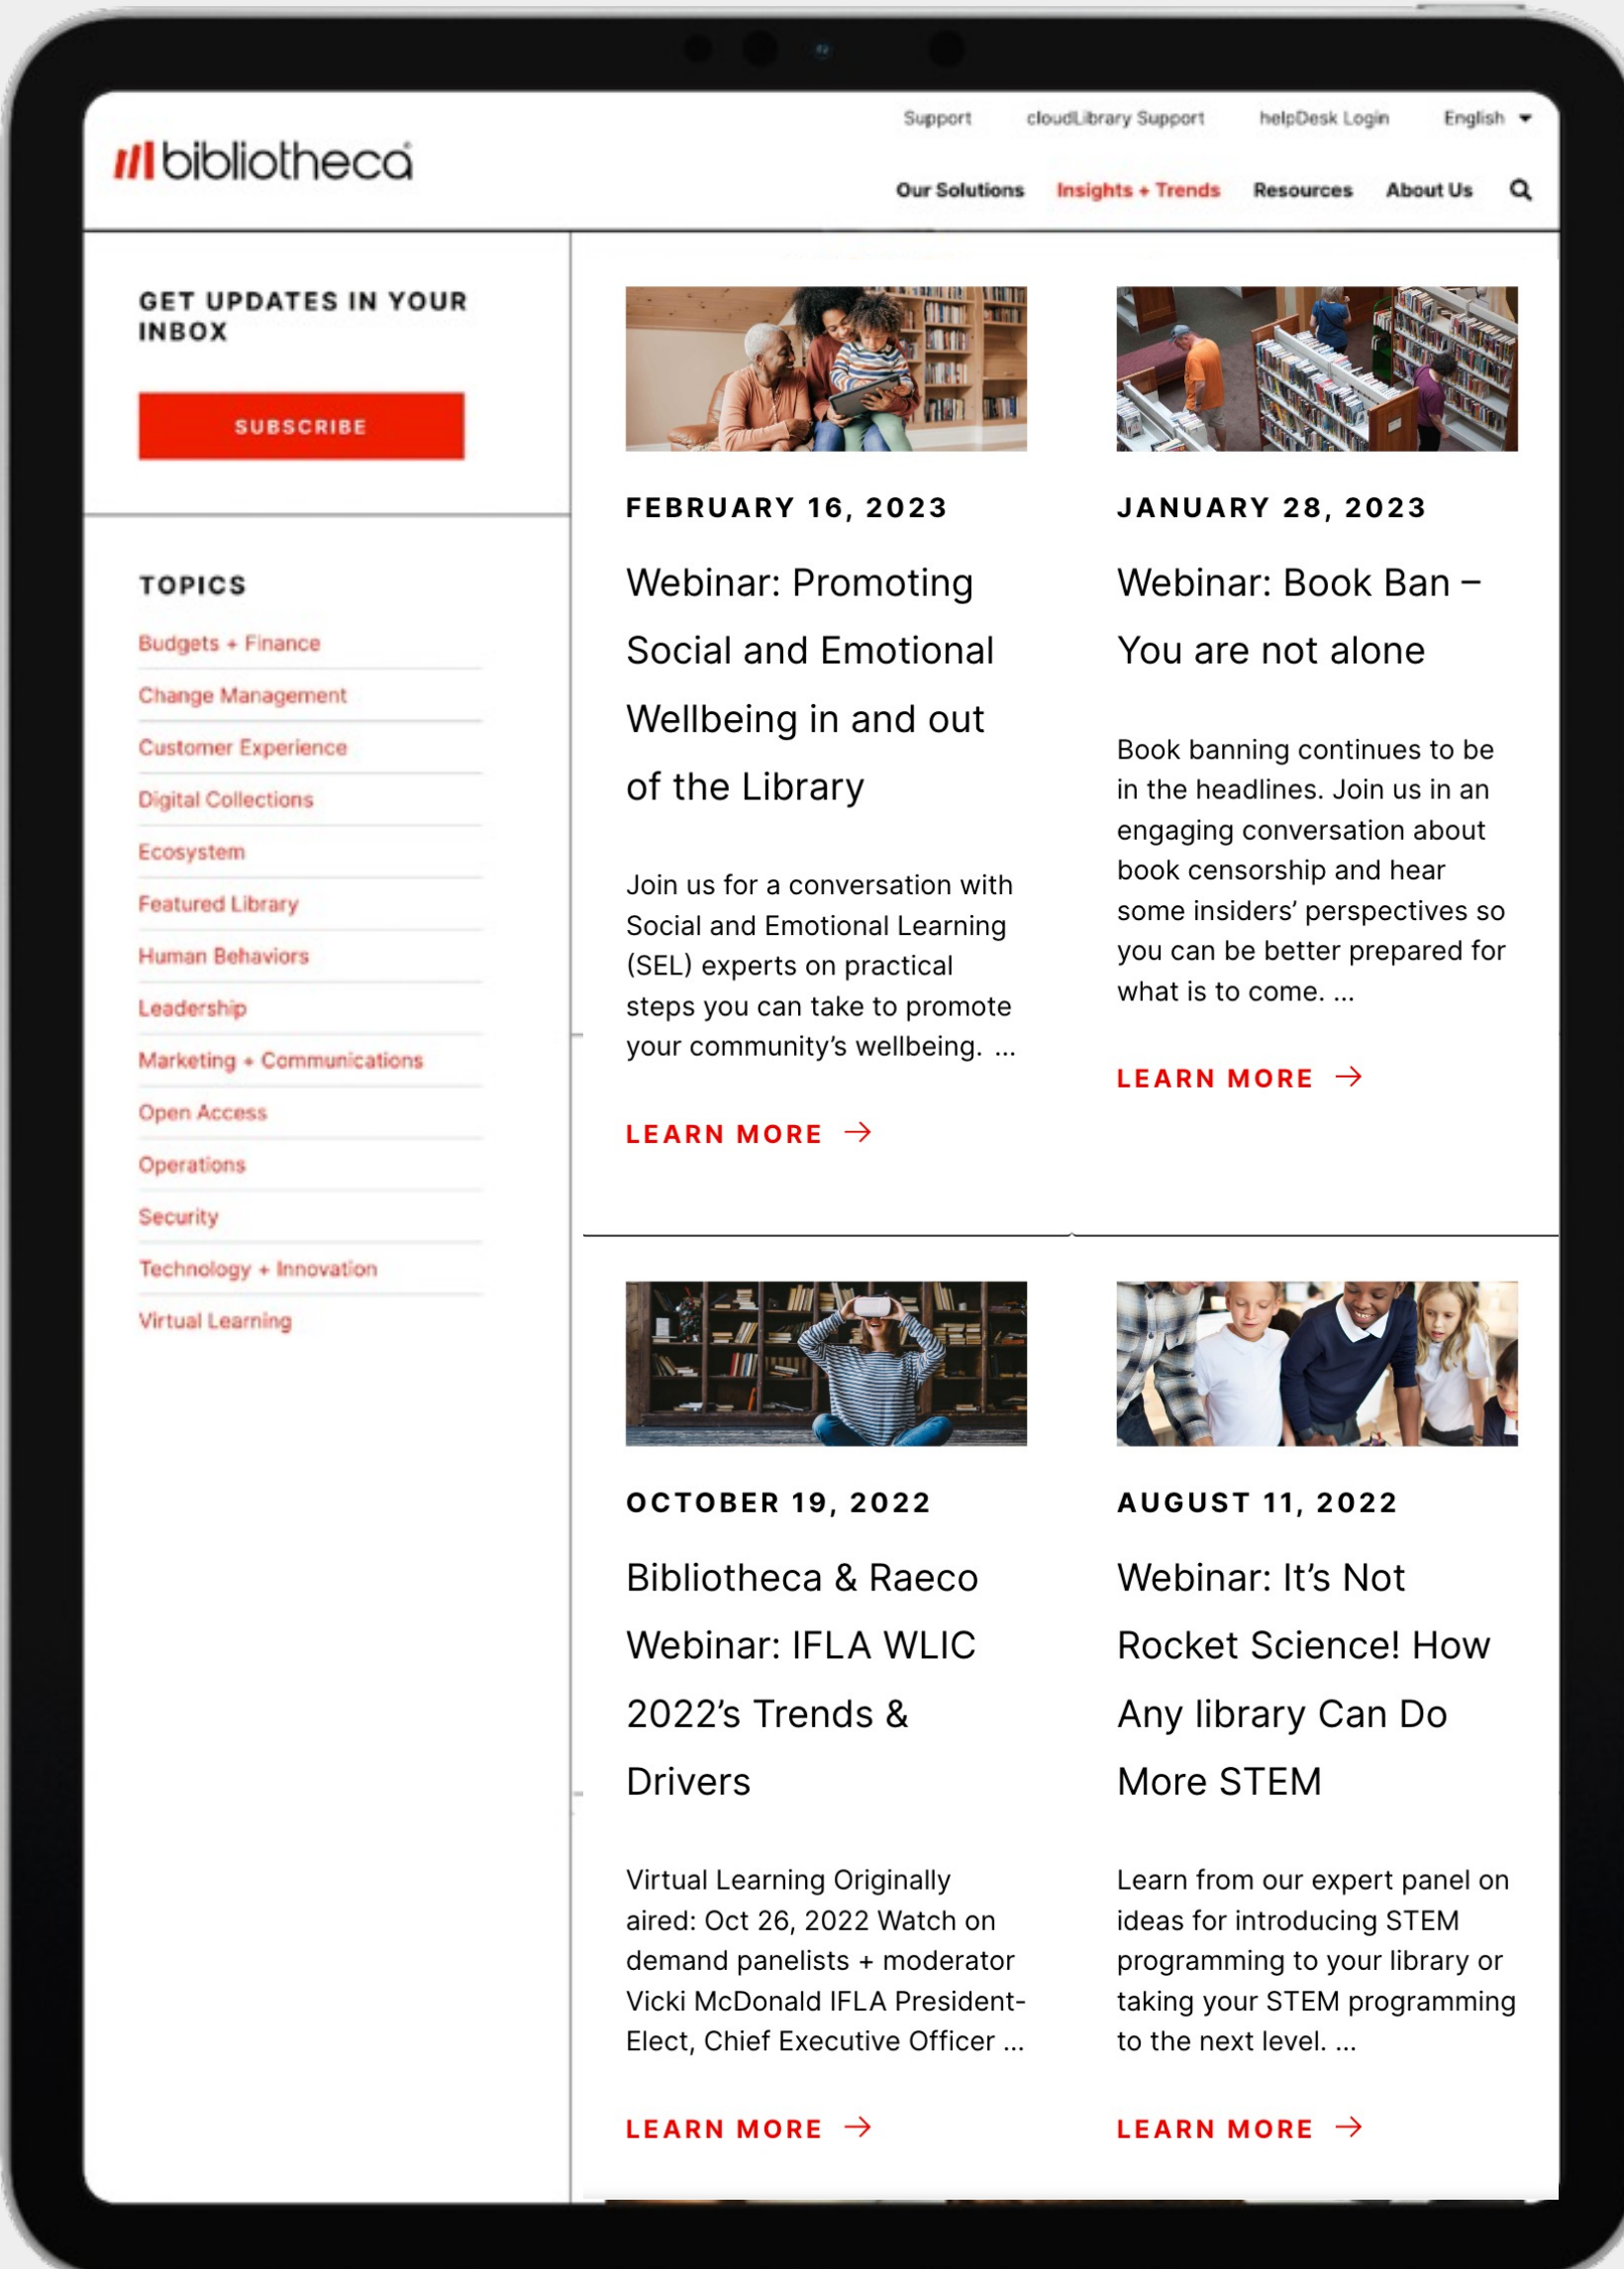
bibliotheca

Support cloudLibrary Support helpDesk Login English

Our Solutions Insights + Trends Resources About Us

GET UPDATES IN YOUR INBOX

SUBSCRIBE

TOPICS

Budgets + Finance
Change Management
Customer Experience
Digital Collections
Ecosystem
Featured Library
Human Behaviors
Leadership
Marketing + Communications
Open Access
Operations
Security
Technology + Innovation
Virtual Learning

FEBRUARY 16, 2023

Webinar: Promoting Social and Emotional Wellbeing in and out of the Library

Join us for a conversation with Social and Emotional Learning (SEL) experts on practical steps you can take to promote your community's wellbeing. …

LEARN MORE →

JANUARY 28, 2023

Webinar: Book Ban – You are not alone

Book banning continues to be in the headlines. Join us in an engaging conversation about book censorship and hear some insiders' perspectives so you can be better prepared for what is to come. …

LEARN MORE →

OCTOBER 19, 2022

Bibliotheca & Raeco Webinar: IFLA WLIC 2022's Trends & Drivers

Virtual Learning Originally aired: Oct 26, 2022 Watch on demand panelists + moderator Vicki McDonald IFLA President-Elect, Chief Executive Officer …

LEARN MORE →

AUGUST 11, 2022

Webinar: It's Not Rocket Science! How Any library Can Do More STEM

Learn from our expert panel on ideas for introducing STEM programming to your library or taking your STEM programming to the next level. …

LEARN MORE →